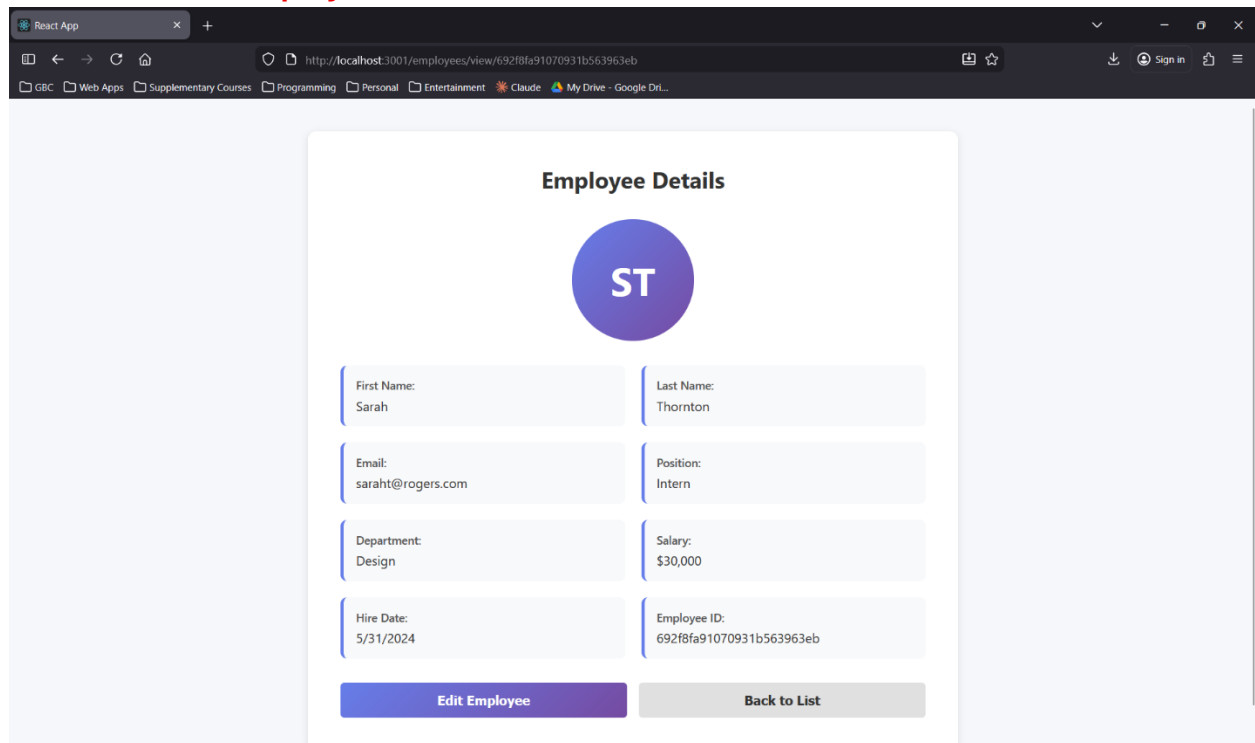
React App ×  +

http://localhost:3001/employees/view/692f8fa91070931b563963eb

Sign in

GBC  Web Apps  Supplementary Courses  Programming  Personal  Entertainment  Claude  My Drive - Google Dri...

Employee Details

ST

First Name:
Sarah

Last Name:
Thornton

Email:
saraht@rogers.com

Position:
Intern

Department:
Design

Salary:
$30,000

Hire Date:
5/31/2024

Employee ID:
692f8fa91070931b563963eb

Edit Employee

Back to List